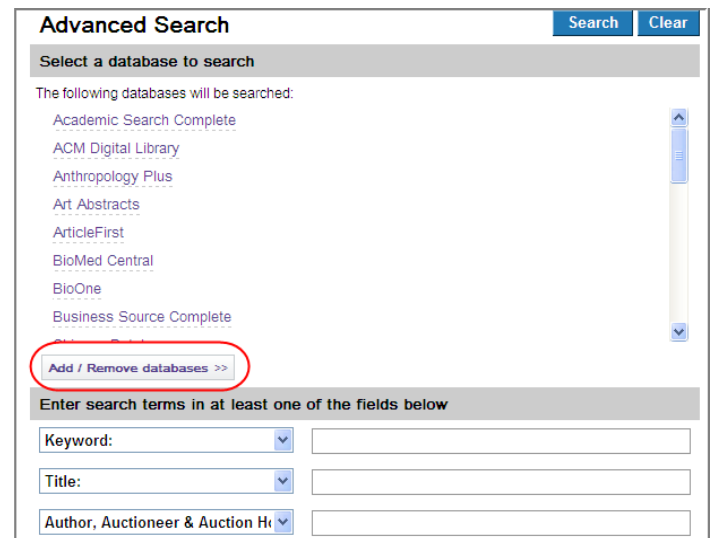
Advanced Search

Search Clear

Select a database to search

The following databases will be searched:

Academic Search Complete
ACM Digital Library
Anthropology Plus
Art Abstracts
ArticleFirst
BioMed Central
BioOne
Business Source Complete

Add / Remove databases >>

Enter search terms in at least one of the fields below

Keyword:

Title:

Author, Auctioneer & Auction H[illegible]